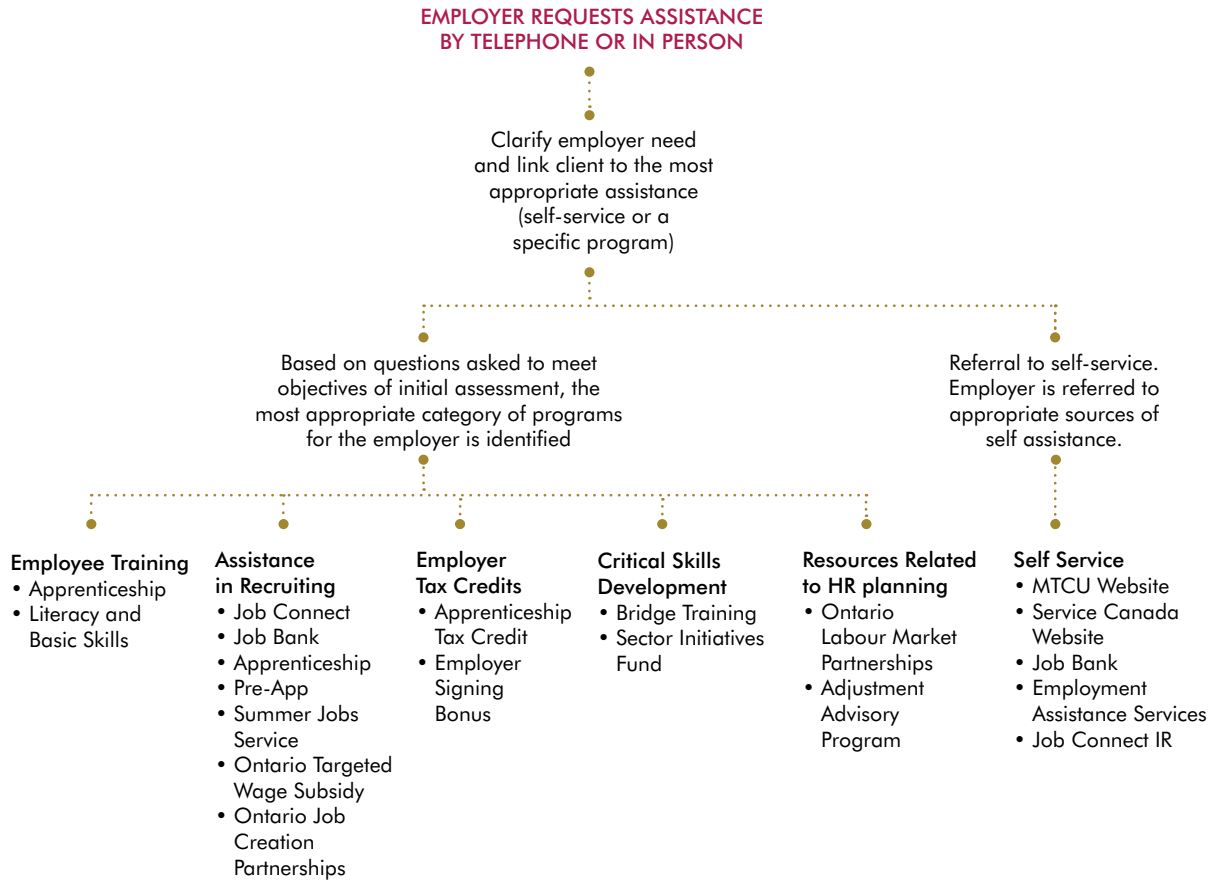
EMPLOYER REQUESTS ASSISTANCE BY TELEPHONE OR IN PERSON

Clarify employer need and link client to the most appropriate assistance (self-service or a specific program)

Based on questions asked to meet objectives of initial assessment, the most appropriate category of programs for the employer is identified

Referral to self-service. Employer is referred to appropriate sources of self assistance.

Employee Training
• Apprenticeship
• Literacy and Basic Skills

Assistance in Recruiting
• Job Connect
• Job Bank
• Apprenticeship
• Pre-App
• Summer Jobs Service
• Ontario Targeted Wage Subsidy
• Ontario Job Creation Partnerships

Employer Tax Credits
• Apprenticeship Tax Credit
• Employer Signing Bonus

Critical Skills Development
• Bridge Training
• Sector Initiatives Fund

Resources Related to HR planning
• Ontario Labour Market Partnerships
• Adjustment Advisory Program

Self Service
• MTCU Website
• Service Canada Website
• Job Bank
• Employment Assistance Services
• Job Connect IR